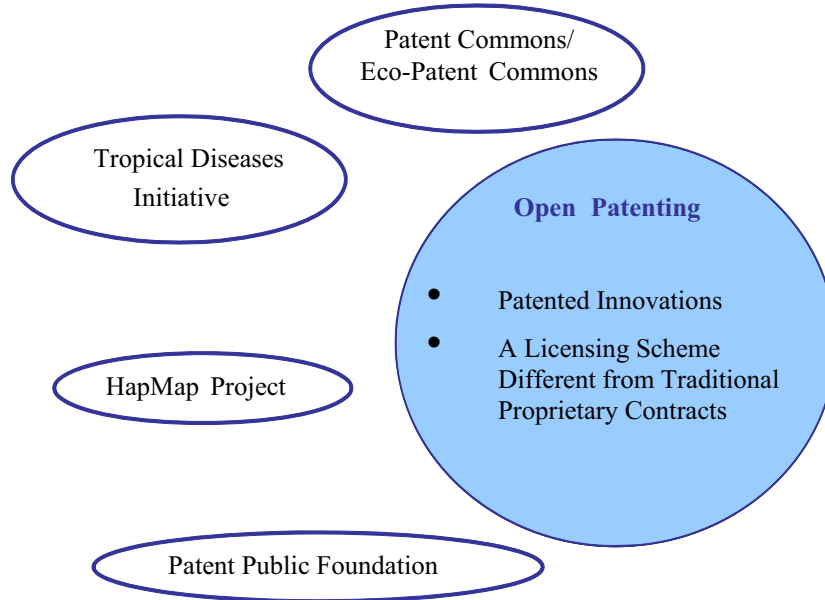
Patent Commons/
Eco-Patent Commons

Tropical Diseases Initiative

Open Patenting

- Patented Innovations
- A Licensing Scheme Different from Traditional Proprietary Contracts

HapMap Project

Patent Public Foundation